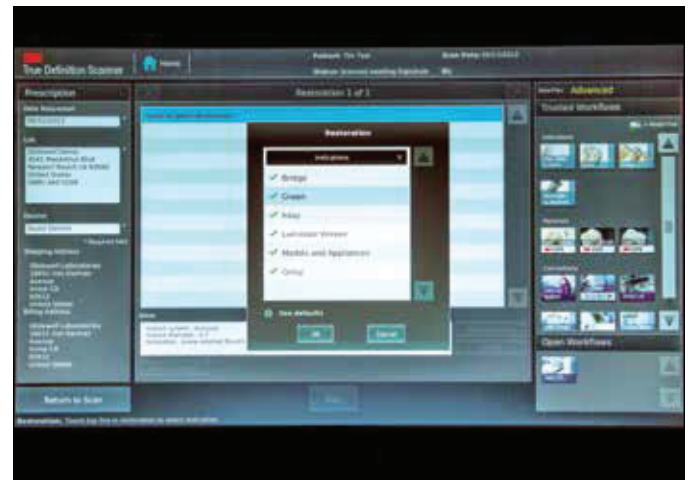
True Definition Scanner

Home

Patient: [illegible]

Scan Date: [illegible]

Prescription

Date Requested

Lab

Doctor

Shipping Address

Billing Address

Restoration 1 of 1

Restoration

Indications

✓ Bridge

✓ Crown

✓ Inlay

✓ Laminate Veneer

✓ Models and Appliances

✓ Onlay

Use defaults

OK

Cancel

Return to Scan

Advanced

Trusted Workflows

Indications

Materials

Connections

Open Workflows